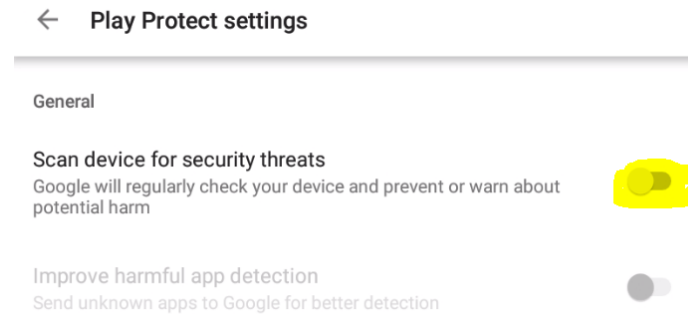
Play Protect settings

General

Scan device for security threats
Google will regularly check your device and prevent or warn about potential harm

Improve harmful app detection
Send unknown apps to Google for better detection